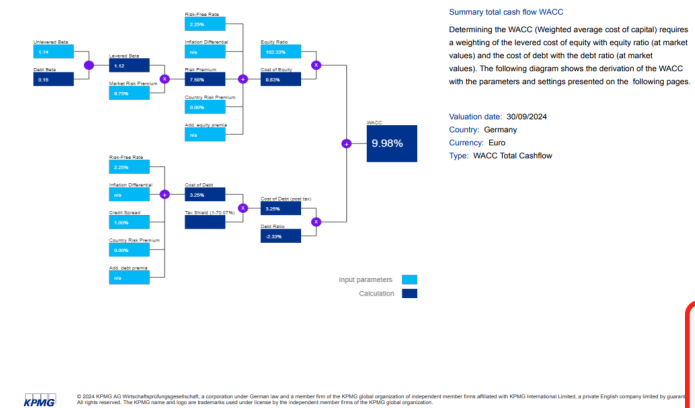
Unlevered Beta
1.14

Debt Beta
0.15

Levered Beta
1.12

Market Risk Premium
6.75%

Risk-Free Rate
2.25%

Inflation Differential
n/a

Risk Premium
7.56%

Country Risk Premium
0.00%

Add. equity premia
n/a

Equity Ratio
102.33%

Cost of Equity
9.83%

WACC
9.98%

Risk-Free Rate
2.25%

Inflation Differential
n/a

Credit Spread
1.00%

Country Risk Premium
0.00%

Add. debt premia
n/a

Cost of Debt
3.25%

Tax Shield (1-T0.07%)

Cost of Debt (post tax)
3.25%

Debt Ratio
-2.33%

Input parameters

Calculation

Summary total cash flow WACC

Determining the WACC (Weighted average cost of capital) requires a weighting of the levered cost of equity with equity ratio (at market values) and the cost of debt with the debt ratio (at market values). The following diagram shows the derivation of the WACC with the parameters and settings presented on the following pages.

Valuation date: 30/09/2024
Country: Germany
Currency: Euro
Type: WACC Total Cashflow

KPMG

© 2024 KPMG AG Wirtschaftsprüfungsgesellschaft, a corporation under German law and a member firm of the KPMG global organization of independent member firms affiliated with KPMG International Limited, a private English company limited by guarantee. All rights reserved. The KPMG name and logo are trademarks used under license by the independent member firms of the KPMG global organization.